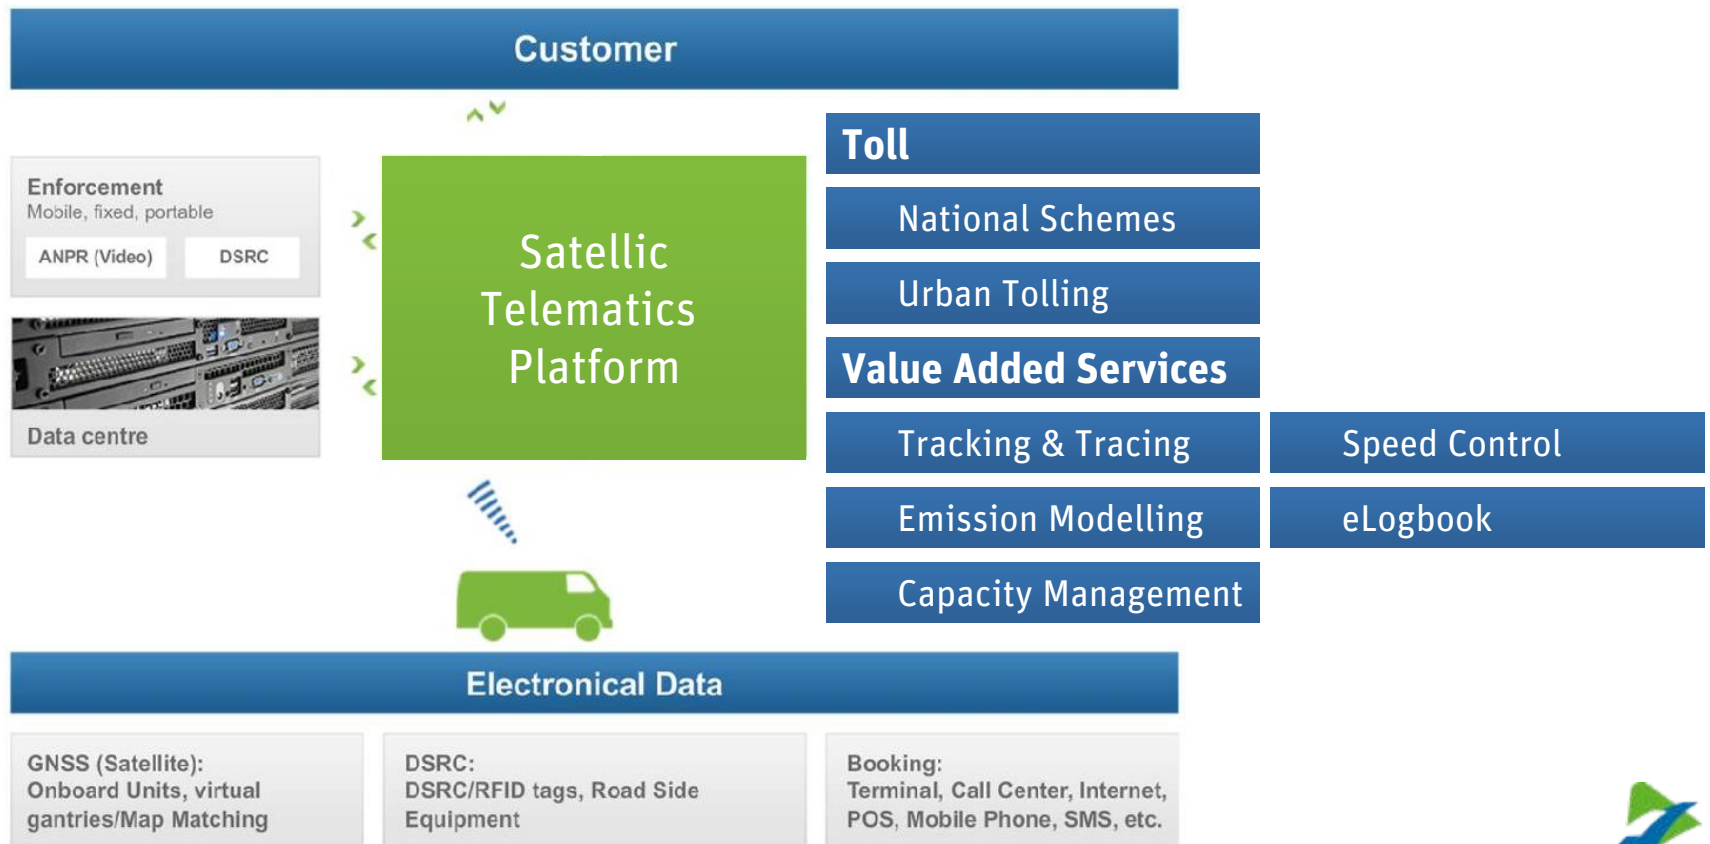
Customer

Enforcement
Mobile, fixed, portable

ANPR (Video)

DSRC

Data centre

Satellic Telematics Platform

Toll

National Schemes

Urban Tolling

Value Added Services

Tracking & Tracing

Speed Control

Emission Modelling

eLogbook

Capacity Management

Electronical Data

GNSS (Satellite): Onboard Units, virtual gantries/Map Matching

DSRC: DSRC/RFID tags, Road Side Equipment

Booking: Terminal, Call Center, Internet, POS, Mobile Phone, SMS, etc.